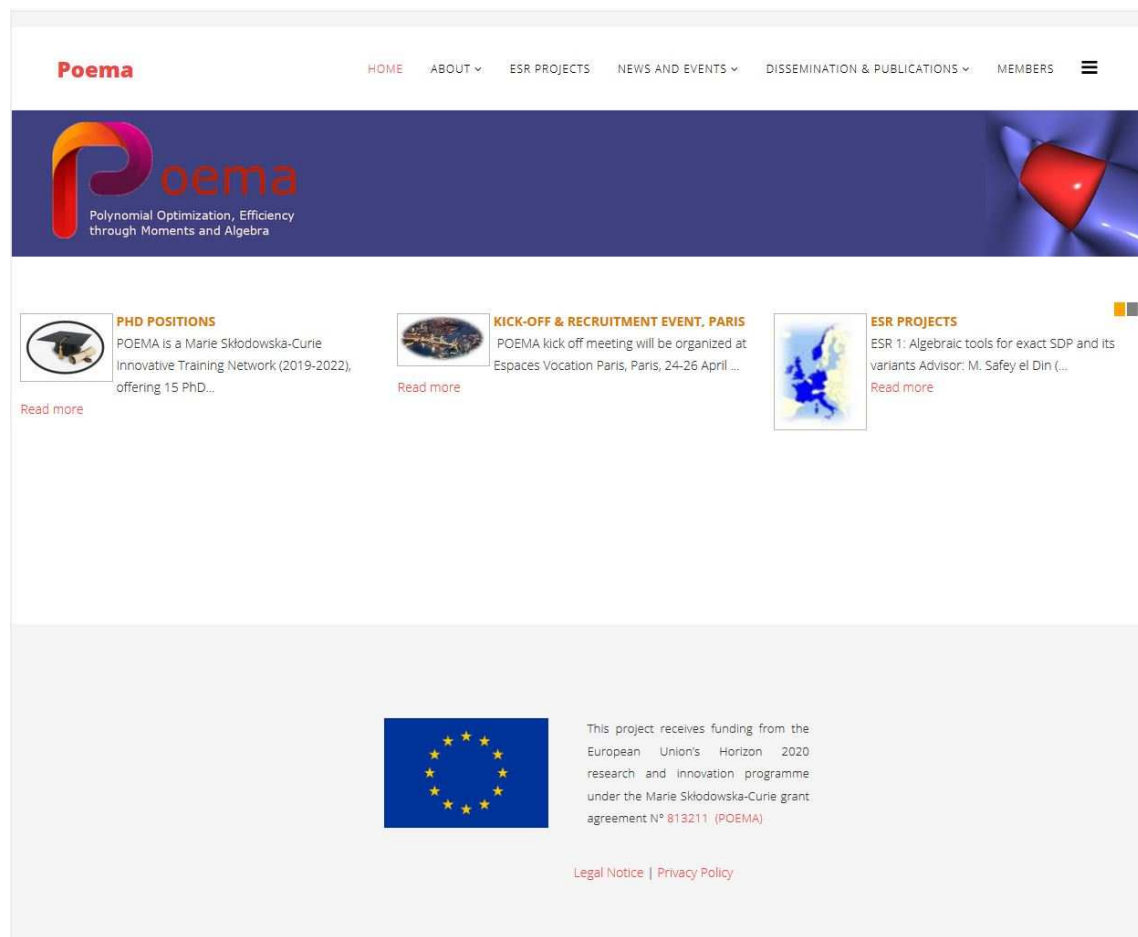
Poema

HOME ABOUT ESR PROJECTS NEWS AND EVENTS DISSEMINATION & PUBLICATIONS MEMBERS

Poema
Polynomial Optimization, Efficiency through Moments and Algebra

PHD POSITIONS
POEMA is a Marie Skłodowska-Curie Innovative Training Network (2019-2022), offering 15 PhD...
Read more

KICK-OFF & RECRUITMENT EVENT, PARIS
POEMA kick off meeting will be organized at Espaces Vocation Paris, Paris, 24-26 April ...
Read more

ESR PROJECTS
ESR 1: Algebraic tools for exact SDP and its variants Advisor: M. Safey el Din (...
Read more

This project receives funding from the European Union's Horizon 2020 research and innovation programme under the Marie Skłodowska-Curie grant agreement N° 813211 (POEMA)

Legal Notice | Privacy Policy